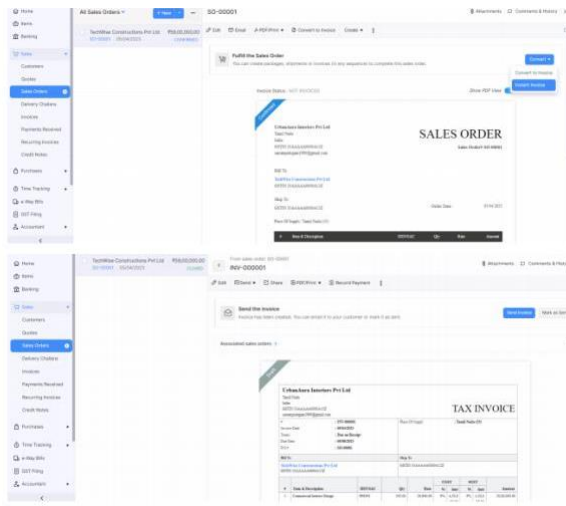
Home
Items
Banking
Sales
Customers
Quotes
Sales Orders
Delivery Challans
Invoices
Payments Received
Recurring Invoices
Credit Notes
Purchases
Time Tracking
e-Way Bills
GST Filing
Accountant

All Sales Orders
+ New
TechWise Constructions Pvt Ltd ₹59,00,000.00
SO-00001 05/04/2023 CONFIRMED

SO-00001
Attachments Comments & History
Edit Email PDF/Print Convert to Invoice Create
Fulfill the Sales Order
You can create packages, shipments or invoices (in any sequence) to complete this sales order.
Convert
Convert to Invoice
Instant Invoice
Invoice Status : NOT INVOICED
Show PDF View
Urbanhaus Interiors Pvt Ltd
SALES ORDER
Sales Order# SO-00001
Bill To
TechWise Constructions Pvt Ltd
Ship To
Order Date
Place Of Supply : Tamil Nadu (33)
# Item & Description HSN/SAC Qty Rate Amount

Home
Items
Banking
Sales
Customers
Quotes
Sales Orders
Delivery Challans
Invoices
Payments Received
Recurring Invoices
Credit Notes
Purchases
Time Tracking
e-Way Bills
GST Filing
Accountant

TechWise Constructions Pvt Ltd ₹59,00,000.00
SO-00001 05/04/2023 CLOSED

From sales order: SO-00001
INV-000001
Attachments Comments & History
Edit Send Share PDF/Print Record Payment
Send the Invoice
Invoice has been created. You can email it to your customer or mark it as sent.
Send Invoice
Mark as Sent
Associated sales orders 1
Urbanhaus Interiors Pvt Ltd
TAX INVOICE
Place Of Supply : Tamil Nadu (33)
Bill To
Ship To
TechWise Constructions Pvt Ltd
# Item & Description HSN/SAC Qty Rate CGST SGST Amount
1 Commercial Interior Design